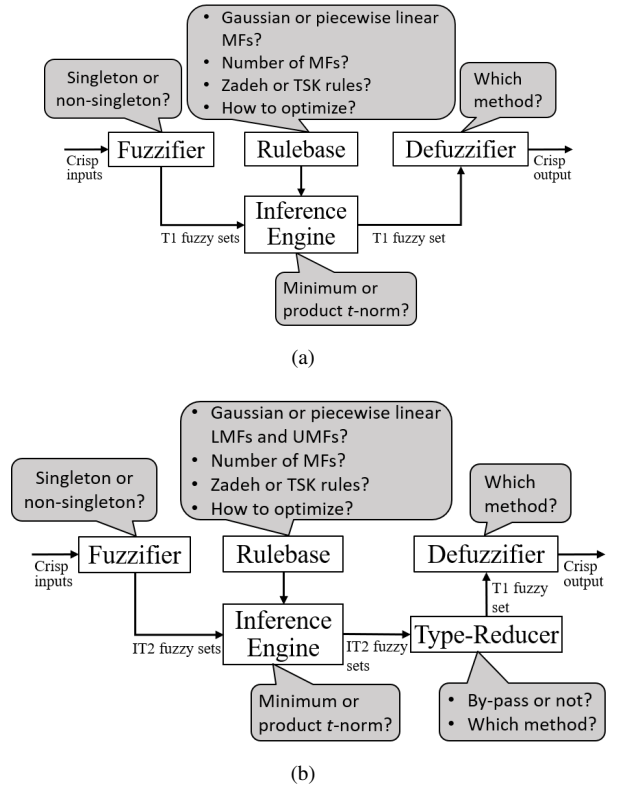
• Gaussian or piecewise linear MFs?
• Number of MFs?
• Zadeh or TSK rules?
• How to optimize?

Singleton or non-singleton?

Which method?

Crisp inputs

Fuzzifier

Rulebase

Defuzzifier

Crisp output

Inference Engine

T1 fuzzy sets

T1 fuzzy set

Minimum or product *t*-norm?

(a)

• Gaussian or piecewise linear LMFs and UMFs?
• Number of MFs?
• Zadeh or TSK rules?
• How to optimize?

Singleton or non-singleton?

Which method?

Crisp inputs

Fuzzifier

Rulebase

Defuzzifier

Crisp output

T1 fuzzy set

Inference Engine

IT2 fuzzy sets

IT2 fuzzy sets

Type-Reducer

Minimum or product *t*-norm?

• By-pass or not?
• Which method?

(b)